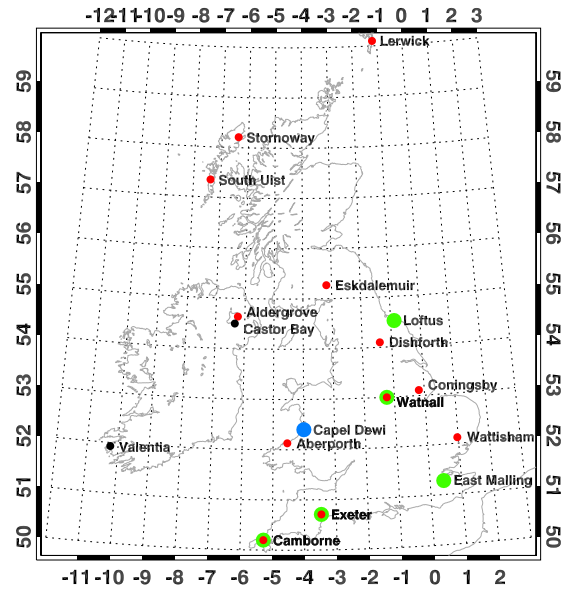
-12 -11 -10 -9 -8 -7 -6 -5 -4 -3 -2 -1 0 1 2 3

59 58 57 56 55 54 53 52 51 50

59 58 57 56 55 54 53 52 51 50

Lerwick
Stornoway
South Uist
Eskdalemuir
Aldergrove
Castor Bay
Loftus
Dishforth
Coningsby
Watnall
Capel Dewi
Aberporth
Valentia
Wattisham
East Malling
Exeter
Camborne

-11 -10 -9 -8 -7 -6 -5 -4 -3 -2 -1 0 1 2